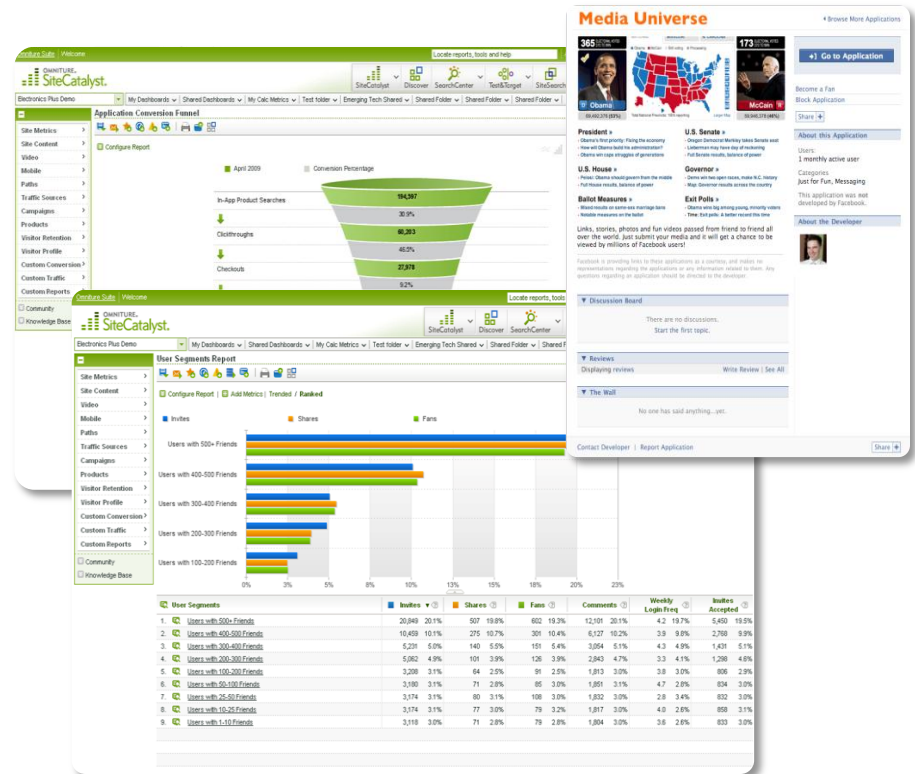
Omniture Suite | Welcome

Locate reports, tools and help

OMNITURE SiteCatalyst.

SiteCatalyst Discover SearchCenter Test&Target SiteSearch

Electronics Plus Demo

My Dashboards | Shared Dashboards | My Calc Metrics | Test folder | Emerging Tech Shared | Shared Folder | Shared Folder | Shared Folder

Application Conversion Funnel

Site Metrics
Site Content
Video
Mobile
Paths
Traffic Sources
Campaigns
Products
Visitor Retention
Visitor Profile
Custom Conversion
Custom Traffic
Custom Reports

Community
Knowledge Base

Configure Report

April 2009 Conversion Percentage

In-App Product Searches 194,597
30.9%
Clickthroughs 60,203
46.0%
Checkouts 27,978
9.2%

Omniture Suite | Welcome

Locate reports, tools

OMNITURE SiteCatalyst.

SiteCatalyst Discover SearchCenter

Electronics Plus Demo

My Dashboards | Shared Dashboards | My Calc Metrics | Test folder | Emerging Tech Shared | Shared Folder | Shared Folder

User Segments Report

Site Metrics
Site Content
Video
Mobile
Paths
Traffic Sources
Campaigns
Products
Visitor Retention
Visitor Profile
Custom Conversion
Custom Traffic
Custom Reports

Community
Knowledge Base

Configure Report | Add Metrics | Trended / Ranked

Invites Shares Fans

Users with 500+ Friends
Users with 400-500 Friends
Users with 300-400 Friends
Users with 200-300 Friends
Users with 100-200 Friends

0% 3% 5% 8% 10% 13% 15% 18% 20% 23%

| | User Segments | Invites | | Shares | | Fans | | Comments | | Weekly Login Freq | | Invites Accepted | |
|---|---|---|---|---|---|---|---|---|---|---|---|---|---|
| 1. | Users with 500+ Friends | 20,849 | 20.1% | 507 | 19.8% | 602 | 19.3% | 12,101 | 20.1% | 4.2 | 19.7% | 5,450 | 19.5% |
| 2. | Users with 400-500 Friends | 10,459 | 10.1% | 275 | 10.7% | 301 | 10.4% | 6,127 | 10.2% | 3.9 | 9.8% | 2,768 | 9.9% |
| 3. | Users with 300-400 Friends | 5,231 | 5.0% | 140 | 5.5% | 151 | 5.4% | 3,054 | 5.1% | 4.3 | 4.9% | 1,431 | 5.1% |
| 4. | Users with 200-300 Friends | 5,062 | 4.9% | 101 | 3.9% | 126 | 3.9% | 2,843 | 4.7% | 3.3 | 4.1% | 1,298 | 4.6% |
| 5. | Users with 100-200 Friends | 3,208 | 3.1% | 64 | 2.5% | 91 | 2.5% | 1,813 | 3.0% | 3.8 | 3.0% | 806 | 2.9% |
| 6. | Users with 50-100 Friends | 3,180 | 3.1% | 71 | 2.8% | 85 | 3.0% | 1,851 | 3.1% | 4.7 | 2.8% | 834 | 3.0% |
| 7. | Users with 25-50 Friends | 3,174 | 3.1% | 80 | 3.1% | 108 | 3.0% | 1,832 | 3.0% | 2.8 | 3.4% | 832 | 3.0% |
| 8. | Users with 10-25 Friends | 3,174 | 3.1% | 77 | 3.0% | 79 | 3.2% | 1,817 | 3.0% | 4.0 | 2.6% | 858 | 3.1% |
| 9. | Users with 1-10 Friends | 3,118 | 3.0% | 71 | 2.8% | 79 | 2.8% | 1,804 | 3.0% | 3.6 | 2.6% | 833 | 3.0% |

Media Universe

Browse More Applications

Go to Application

365 Obama
173 McCain

President »
U.S. Senate »
U.S. House »
Governor »
Ballot Measures »
Exit Polls »

Links, stories, photos and fun videos passed from friend to friend all over the world. Just submit your media and it will get a chance to be viewed by millions of Facebook users!

Become a Fan
Block Application
Share

About this Application
Users:
1 monthly active user
Categories
Just for Fun, Messaging
This application was not developed by Facebook.

About the Developer

Discussion Board
There are no discussions.
Start the first topic.

Reviews
Displaying reviews
Write Review | See All

The Wall
No one has said anything...yet.

Contact Developer | Report Application
Share